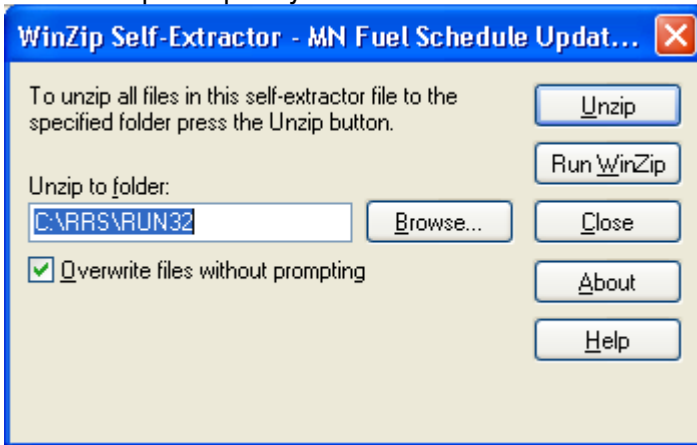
WinZip Self-Extractor - MN Fuel Schedule Updat...

To unzip all files in this self-extractor file to the specified folder press the Unzip button.

Unzip

Run WinZip

Unzip to folder:

C:\RRS\RUN32

Browse...

Close

Overwrite files without prompting

About

Help